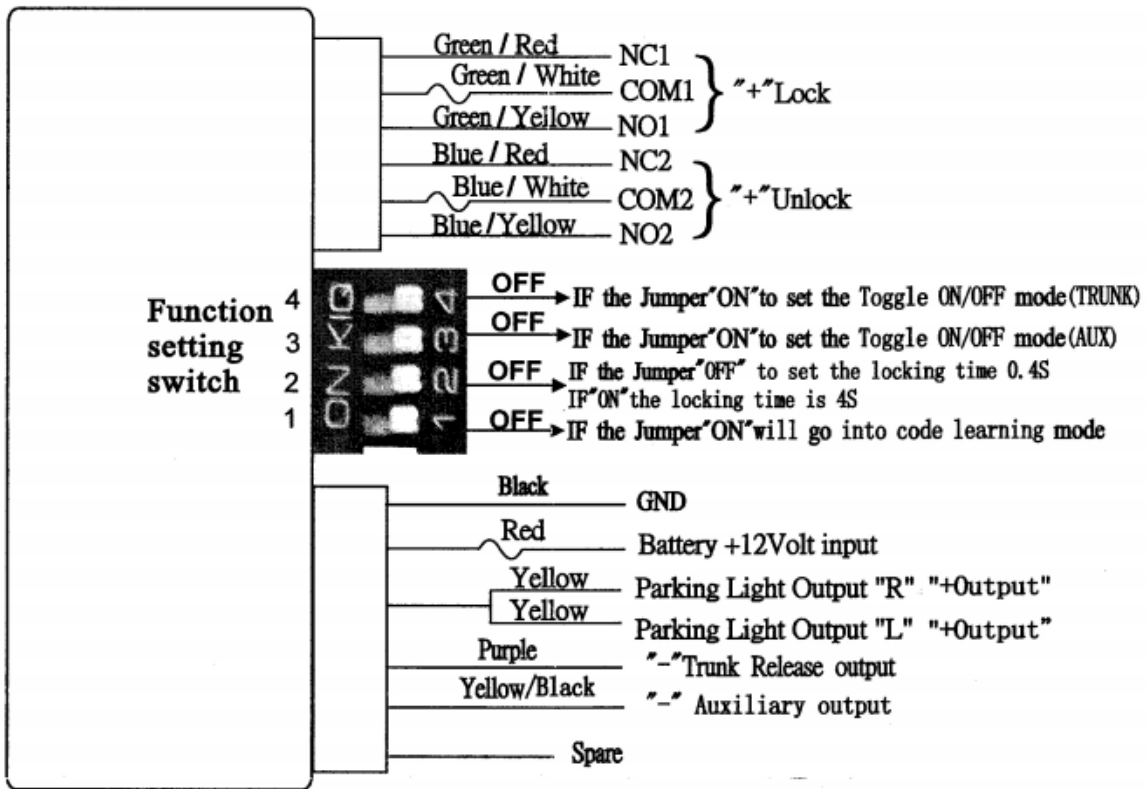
Green / Red NC1
Green / White COM1
Green / Yellow NO1
"+"Lock

Blue / Red NC2
Blue / White COM2
Blue / Yellow NO2
"+"Unlock

Function setting switch

ON KIQ 1 2 3 4

4 OFF IF the Jumper"ON"to set the Toggle ON/OFF mode(TRUNK)
3 OFF IF the Jumper"ON"to set the Toggle ON/OFF mode(AUX)
2 OFF IF the Jumper"OFF" to set the locking time 0.4S IF"ON"the locking time is 4S
1 OFF IF the Jumper"ON"will go into code learning mode

Black GND
Red Battery +12Volt input
Yellow Parking Light Output "R" "+Output"
Yellow Parking Light Output "L" "+Output"
Purple "-"Trunk Release output
Yellow/Black "-" Auxiliary output
Spare